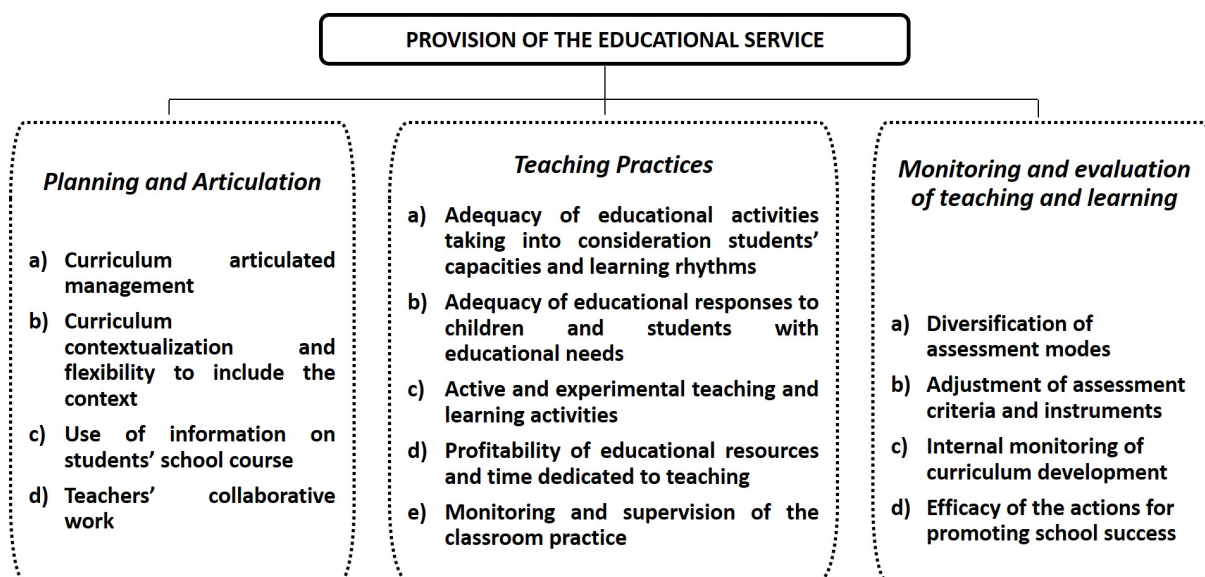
PROVISION OF THE EDUCATIONAL SERVICE

*Planning and Articulation*

a) Curriculum articulated management
b) Curriculum contextualization and flexibility to include the context
c) Use of information on students' school course
d) Teachers' collaborative work

*Teaching Practices*

a) Adequacy of educational activities taking into consideration students' capacities and learning rhythms
b) Adequacy of educational responses to children and students with educational needs
c) Active and experimental teaching and learning activities
d) Profitability of educational resources and time dedicated to teaching
e) Monitoring and supervision of the classroom practice

*Monitoring and evaluation of teaching and learning*

a) Diversification of assessment modes
b) Adjustment of assessment criteria and instruments
c) Internal monitoring of curriculum development
d) Efficacy of the actions for promoting school success